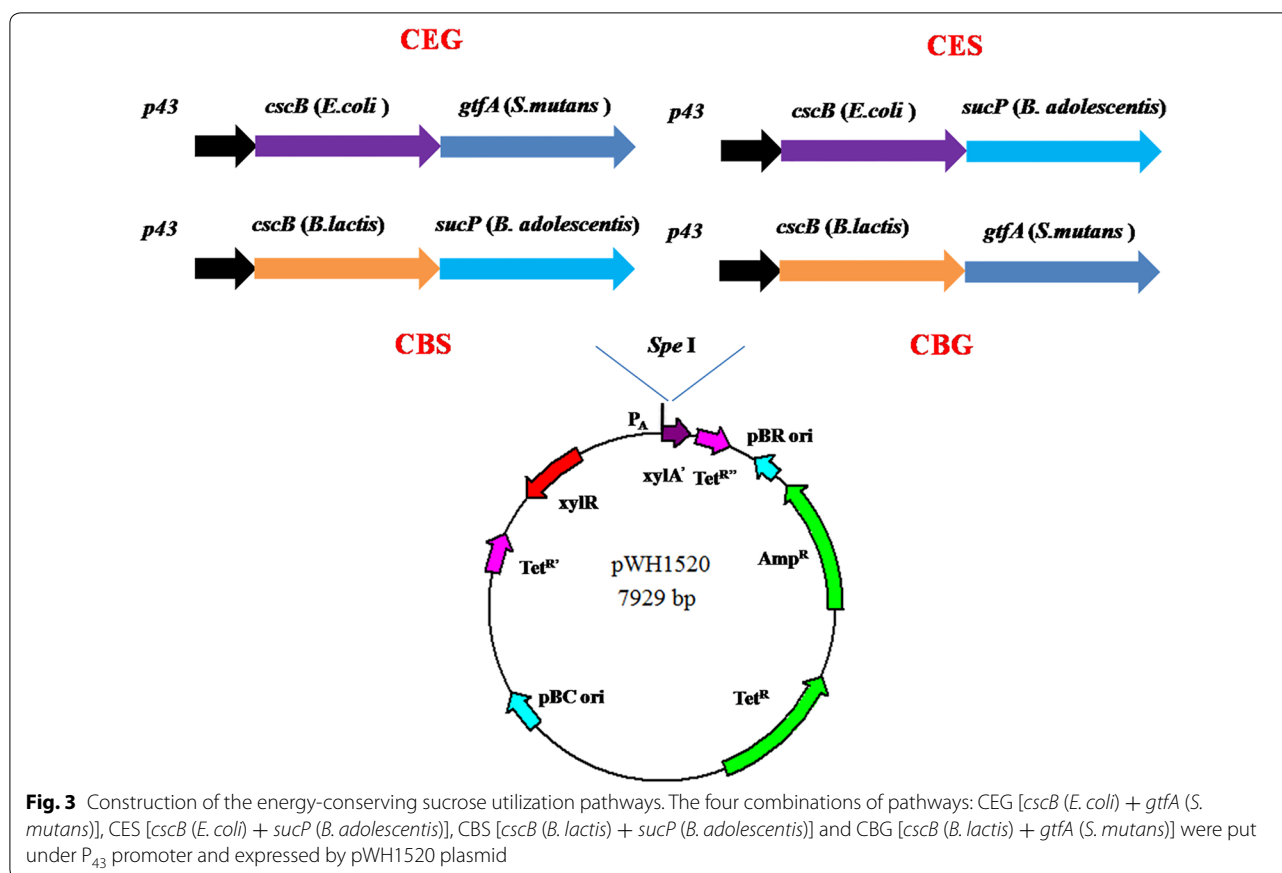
CEG

p43 cscB (E.coli ) gtfA (S.mutans )

CES

p43 cscB (E.coli ) sucP (B. adolescentis)

p43 cscB (B.lactis) sucP (B. adolescentis)

p43 cscB (B.lactis) gtfA (S.mutans )

CBS

Spe I

CBG

$P_A$

pBR ori

xylA' $Tet^{R''}$

xylR

$Tet^{R'}$

pWH1520
7929 bp

$Amp^R$

pBC ori

$Tet^R$

**Fig. 3** Construction of the energy-conserving sucrose utilization pathways. The four combinations of pathways: CEG [cscB (E. coli) + gtfA (S. mutans)], CES [cscB (E. coli) + sucP (B. adolescentis)], CBS [cscB (B. lactis) + sucP (B. adolescentis)] and CBG [cscB (B. lactis) + gtfA (S. mutans)] were put under $P_{43}$ promoter and expressed by pWH1520 plasmid